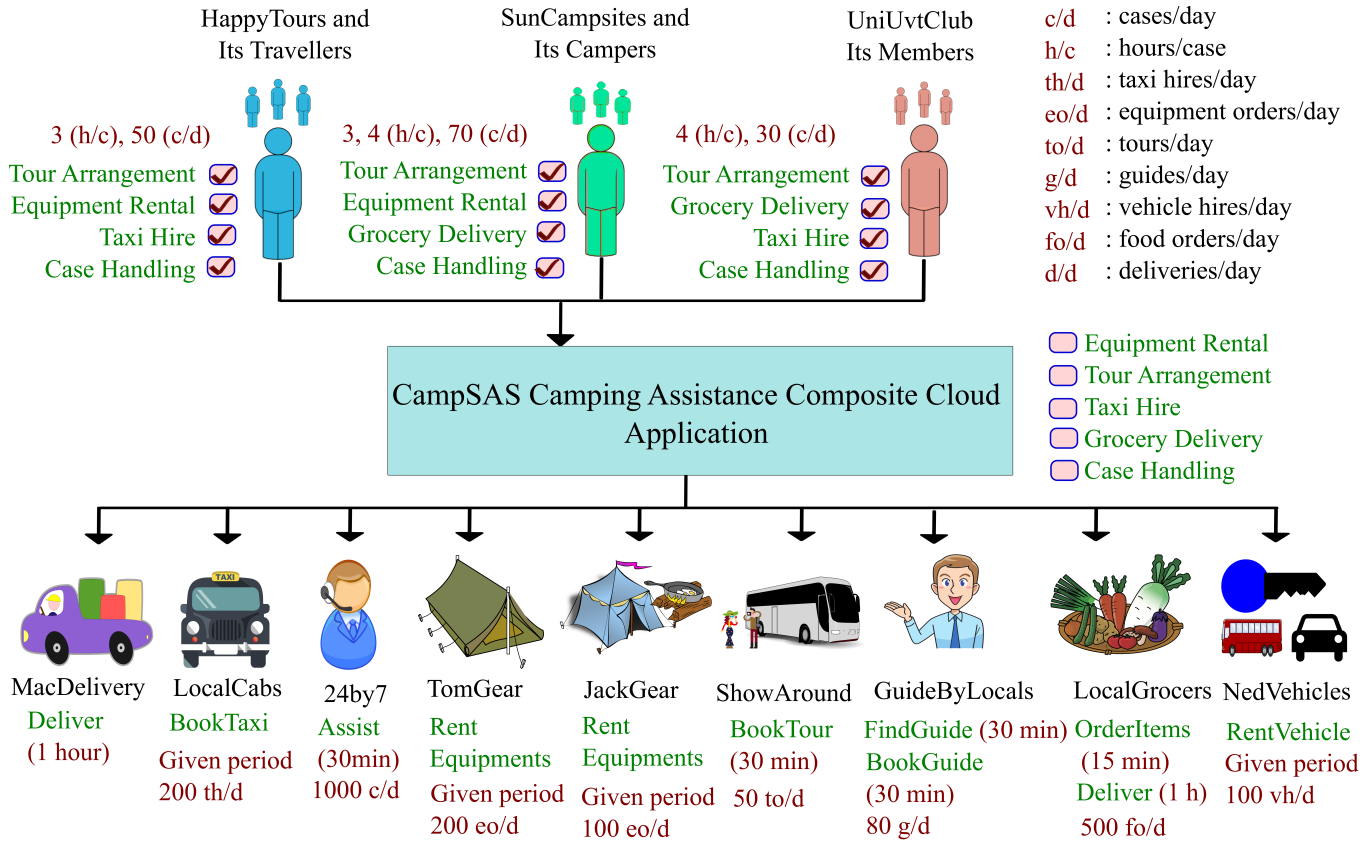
HappyTours and Its Travellers

SunCampsites and Its Campers

UniUvtClub Its Members

c/d : cases/day
h/c : hours/case
th/d : taxi hires/day
eo/d : equipment orders/day
to/d : tours/day
g/d : guides/day
vh/d : vehicle hires/day
fo/d : food orders/day
d/d : deliveries/day

3 (h/c), 50 (c/d)
Tour Arrangement
Equipment Rental
Taxi Hire
Case Handling

3, 4 (h/c), 70 (c/d)
Tour Arrangement
Equipment Rental
Grocery Delivery
Case Handling

4 (h/c), 30 (c/d)
Tour Arrangement
Grocery Delivery
Taxi Hire
Case Handling

CampSAS Camping Assistance Composite Cloud Application

Equipment Rental
Tour Arrangement
Taxi Hire
Grocery Delivery
Case Handling

TAXI

MacDelivery
Deliver
(1 hour)

LocalCabs
BookTaxi
Given period
200 th/d

24by7
Assist
(30min)
1000 c/d

TomGear
Rent
Equipments
Given period
200 eo/d

JackGear
Rent
Equipments
Given period
100 eo/d

ShowAround
BookTour
(30 min)
50 to/d

GuideByLocals
FindGuide (30 min)
BookGuide
(30 min)
80 g/d

LocalGrocers
OrderItems
(15 min)
Deliver (1 h)
500 fo/d

NedVehicles
RentVehicle
Given period
100 vh/d